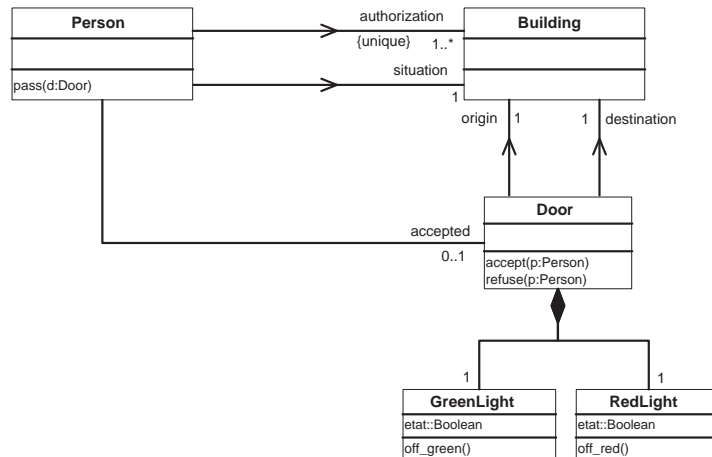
Person

pass(d:Door)

authorization
{unique} 1..*

situation
1

Building

origin 1
1 destination

accepted
0..1

Door

accept(p:Person)
refuse(p:Person)

1
1

GreenLight
etat::Boolean
off_green()

RedLight
etat::Boolean
off_red()